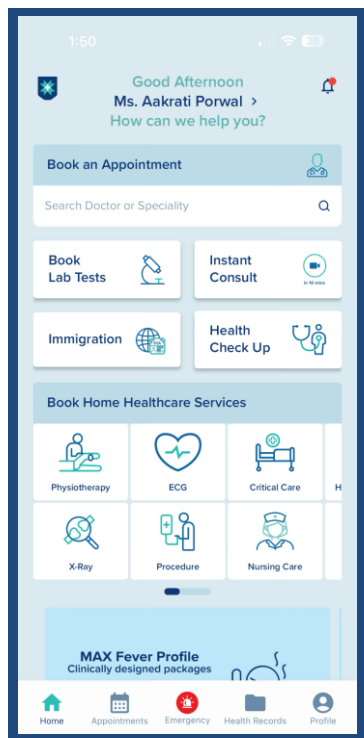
1:50

38

Good Afternoon
Ms. Aakrati Porwal >
How can we help you?

Book an Appointment

Search Doctor or Speciality

Book Lab Tests

Instant Consult

In 15 mins

Immigration

Health Check Up

Book Home Healthcare Services

Physiotherapy

ECG

Critical Care

H

X-Ray

Procedure

Nursing Care

MAX Fever Profile
Clinically designed packages

Home

Appointments

Emergency

Health Records

Profile